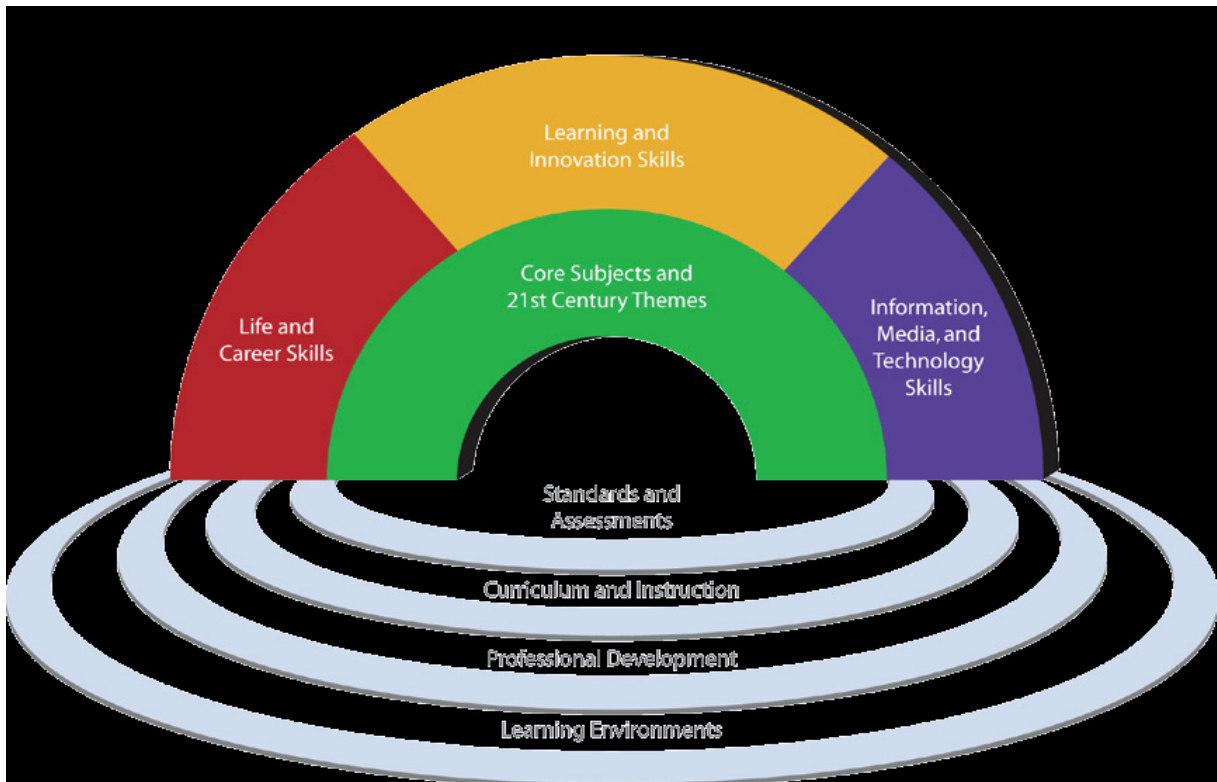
Learning and Innovation Skills

Life and Career Skills

Core Subjects and 21st Century Themes

Information, Media, and Technology Skills

Standards and Assessments

Curriculum and Instruction

Professional Development

Learning Environments